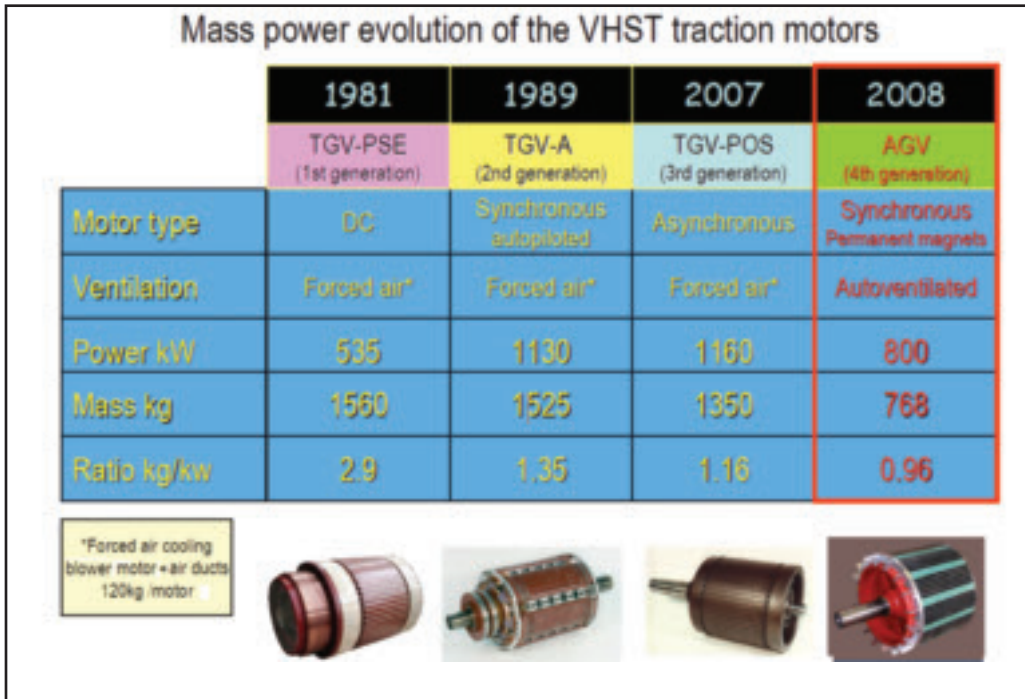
Mass power evolution of the VHST traction motors

| | 1981 | 1989 | 2007 | 2008 |
|---|---|---|---|---|
| | TGV-PSE (1st generation) | TGV-A (2nd generation) | TGV-POS (3rd generation) | AGV (4th generation) |
| Motor type | DC | Synchronous autopiloted | Asynchronous | Synchronous Permanent magnets |
| Ventilation | Forced air* | Forced air* | Forced air* | Autoventilated |
| Power kW | 535 | 1130 | 1160 | 800 |
| Mass kg | 1560 | 1525 | 1350 | 768 |
| Ratio kg/kw | 2.9 | 1.35 | 1.16 | 0.96 |

*Forced air cooling blower motor + air ducts 120kg /motor